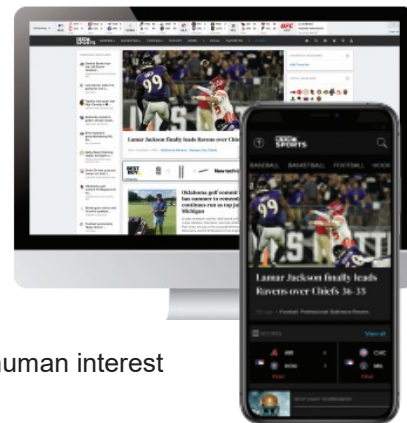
USA TODAY SPORTS

Lamar Jackson finally leads Ravens over Chiefs

Oklahoma golf commit has summer to remember, continues run as top junior Michigan

USA TODAY SPORTS

BASEBALL BASKETBALL FOOTBALL

Lamar Jackson finally leads Ravens over Chiefs 36-35

View all

human interest